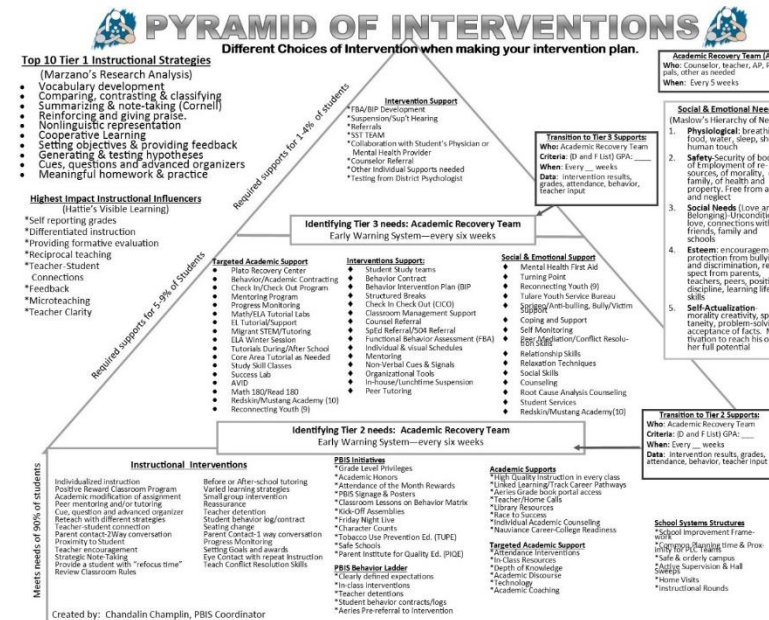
PYRAMID OF INTERVENTIONS

Different Choices of Intervention when making your intervention plan.

Top 10 Tier 1 Instructional Strategies
(Marzano's Research Analysis)
• Vocabulary development
• Comparing, contrasting & classifying
• Summarizing & note-taking (Cornell)
• Reinforcing and giving praise.
• Nonlinguistic representation
• Cooperative Learning
• Setting objectives & providing feedback
• Generating & testing hypotheses
• Cues, questions and advanced organizers
• Meaningful homework & practice

Highest Impact Instructional Influencers
(Hattie's Visible Learning)
*Self reporting grades
*Differentiated instruction
*Providing formative evaluation
*Reciprocal teaching
*Teacher-Student Connections
*Feedback
*Microteaching
*Teacher Clarity

Required supports for 1-4% of students

Intervention Support
*FBA/BIP Development
*Suspension/Sup't Hearing
*Referrals
*SST TEAM
*Collaboration with Student's Physician or Mental Health Provider
*Counselor Referral
*Other Individual Supports needed
*Testing from District Psychologist

Transition to Tier 3 Supports:
Who: Academic Recovery Team
Criteria: (D and F List) GPA: ____
When: Every __ weeks
Data: intervention results, grades, attendance, behavior, teacher input

Academic Recovery Team (A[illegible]
Who: Counselor, teacher, AP, P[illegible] pals, other as needed
When: Every 5 weeks

Social & Emotional Nee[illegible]
(Maslow's Hierarchy of Ne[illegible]
1. Physiological: breathi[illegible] food, water, sleep, sh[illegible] human touch
2. Safety-Security of bod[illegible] of employment of re-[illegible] sources, of morality, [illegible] family, of health and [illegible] property. Free from a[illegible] and neglect
3. Social Needs (Love an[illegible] Belonging)-Unconditi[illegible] love, connections with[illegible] friends, family and schools
4. Esteem: encourageme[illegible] protection from bullyi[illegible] and discrimination, re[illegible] spect from parents, teachers, peers, posit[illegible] discipline, learning life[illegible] skills
5. Self-Actualization- morality creativity, sp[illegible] taneity, problem-solvi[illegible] acceptance of facts. M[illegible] tivation to reach his o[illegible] her full potential

Identifying Tier 3 needs: Academic Recovery Team
Early Warning System—every six weeks

Required supports for 5-9% of Students

Targeted Academic Support
• Plato Recovery Center
• Behavior/Academic Contracting
• Check In/Check Out Program
• Mentoring Program
• Progress Monitoring
• Math/ELA Tutorial Labs
• EL Tutorial/Support
• Migrant STEM/Tutoring
• ELA Winter Session
• Tutorials During/After School
• Core Area Tutorial as Needed
• Study Skill Classes
• Success Lab
• AVID
• Math 180/Read 180
• Redskin/Mustang Academy (10)
• Reconnecting Youth (9)

Interventions Support:
• Student Study teams
• Behavior Contract
• Behavior Intervention Plan (BIP)
• Structured Breaks
• Check In Check Out (CICO)
• Classroom Management Support
• Counsel Referral
• SpEd Referral/504 Referral
• Functional Behavior Assessment (FBA)
• Individual & visual Schedules
• Mentoring
• Non-Verbal Cues & Signals
• Organizational Tools
• In-house/Lunchtime Suspension
• Peer Tutoring

Social & Emotional Support
• Mental Health First Aid
• Turning Point
• Reconnecting Youth (9)
• Tulare Youth Service Bureau
• Speece/Anti-bulling, Bully/Victim Support
• Coping and Support
• Self Monitoring
• Peer Mediation/Conflict Resolution Skills
• Relationship Skills
• Relaxation Techniques
• Social Skills
• Counseling
• Root Cause Analysis Counseling
• Student Services
• Redskin/Mustang Academy(10)

Transition to Tier 2 Supports:
Who: Academic Recovery Team
Criteria: (D and F List) GPA: ____
When: Every __ weeks
Data: intervention results, grades, attendance, behavior, teacher input

Identifying Tier 2 needs: Academic Recovery Team
Early Warning System—every six weeks

Meets needs of 90% of students

Instructional Interventions
Individualized instruction
Positive Reward Classroom Program
Academic modification of assignment
Peer mentoring and/or tutoring
Cue, question and advanced organizer
Reteach with different strategies
Teacher-student connection
Parent contact-2Way conversation
Proximity to Student
Teacher encouragement
Strategic Note-Taking
Provide a student with "refocus time"
Review Classroom Rules

Before or After-school tutoring
Varied learning strategies
Small group intervention
Reassurance
Teacher detention
Student behavior log/contract
Seating change
Parent Contact-1 way conversation
Progress Monitoring
Setting Goals and awards
Eye Contact with repeat Instruction
Teach Conflict Resolution Skills

PBIS Initiatives
*Grade Level Privileges
*Academic Honors
*Attendance of the Month Rewards
*PBIS Signage & Posters
*Classroom Lessons on Behavior Matrix
*Kick-Off Assemblies
*Friday Night Live
*Character Counts
*Tobacco Use Prevention Ed. (TUPE)
*Safe Schools
*Parent Institute for Quality Ed. (PIQE)

PBIS Behavior Ladder
*Clearly defined expectations
*In-class interventions
*Teacher detentions
*Student behavior contracts/logs
*Aeries Pre-referral to Intervention

Academic Supports
*High Quality Instruction in every class
*Linked Learning/Track Career Pathways
*Aeries Grade book portal access
*Teacher/Home Calls
*Library Resources
*Race to Success
*Individual Academic Counselling
*Nauviance Career-College Readiness

Targeted Academic Support
*Attendance Interventions
*In-Class Resources
*Depth of Knowledge
*Academic Discourse
*Technology
*Academic Coaching

School Systems Structures
*School Improvement Framework
*Campus Planning time & Proximity for PLC Teams
*Safe & orderly campus
*Active Supervision & Hall Sweeps
*Home Visits
*Instructional Rounds

Created by: Chandalin Champlin, PBIS Coordinator